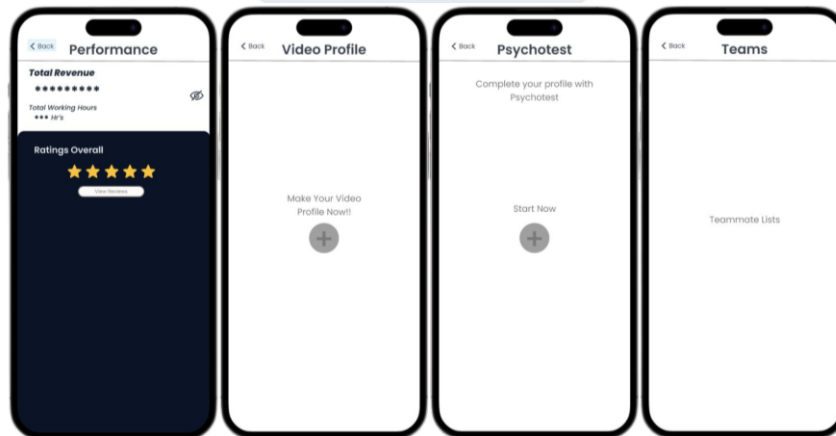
< Back Performance

Total Revenue

•••••••••

Total Working Hours

••• Hr's

Ratings Overall

★★★★★

View Reviews

< Back Video Profile

Make Your Video Profile Now!!

+

< Back Psychotest

Complete your profile with Psychotest

Start Now

+

< Back Teams

Teammate Lists